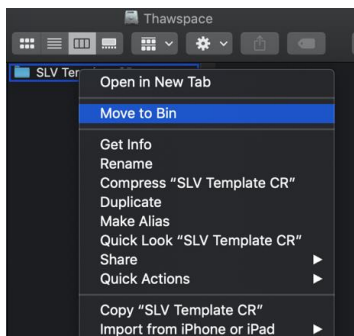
Thawspace

SLV Ter

Open in New Tab

Move to Bin

Get Info
Rename
Compress "SLV Template CR"
Duplicate
Make Alias
Quick Look "SLV Template CR"
Share
Quick Actions

Copy "SLV Template CR"
Import from iPhone or iPad